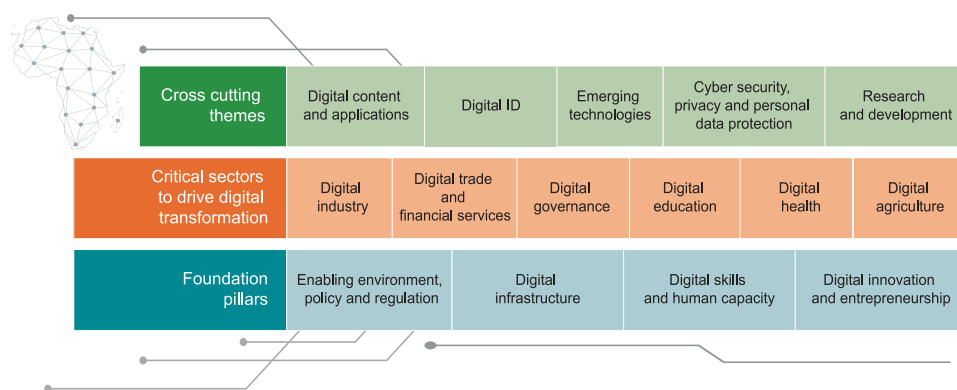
| Cross cutting themes | Digital content and applications | Digital ID | Emerging technologies | Cyber security, privacy and personal data protection | Research and development |
|---|---|---|---|---|---|

| Critical sectors to drive digital transformation | Digital industry | Digital trade and financial services | Digital governance | Digital education | Digital health | Digital agriculture |
|---|---|---|---|---|---|---|

| Foundation pillars | Enabling environment, policy and regulation | Digital infrastructure | Digital skills and human capacity | Digital innovation and entrepreneurship |
|---|---|---|---|---|